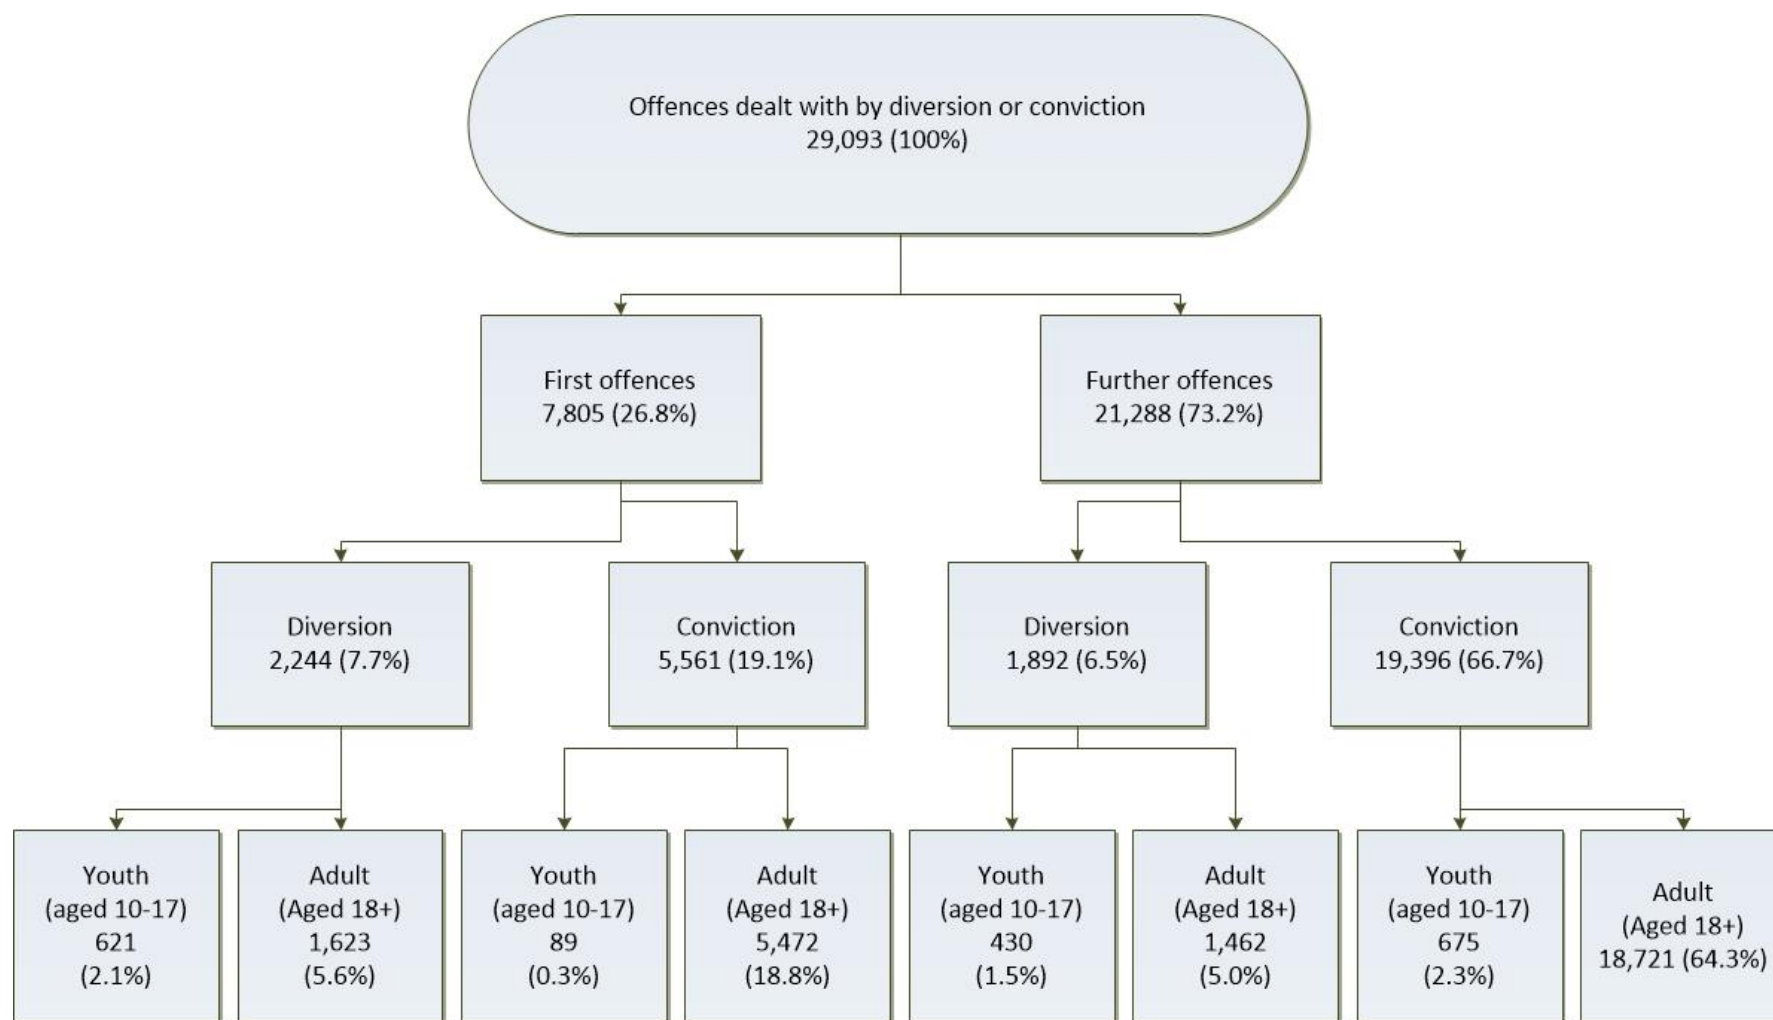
Offences dealt with by diversion or conviction
29,093 (100%)

First offences
7,805 (26.8%)

Further offences
21,288 (73.2%)

Diversion
2,244 (7.7%)

Conviction
5,561 (19.1%)

Diversion
1,892 (6.5%)

Conviction
19,396 (66.7%)

Youth
(aged 10-17)
621
(2.1%)

Adult
(Aged 18+)
1,623
(5.6%)

Youth
(aged 10-17)
89
(0.3%)

Adult
(Aged 18+)
5,472
(18.8%)

Youth
(aged 10-17)
430
(1.5%)

Adult
(Aged 18+)
1,462
(5.0%)

Youth
(aged 10-17)
675
(2.3%)

Adult
(Aged 18+)
18,721 (64.3%)